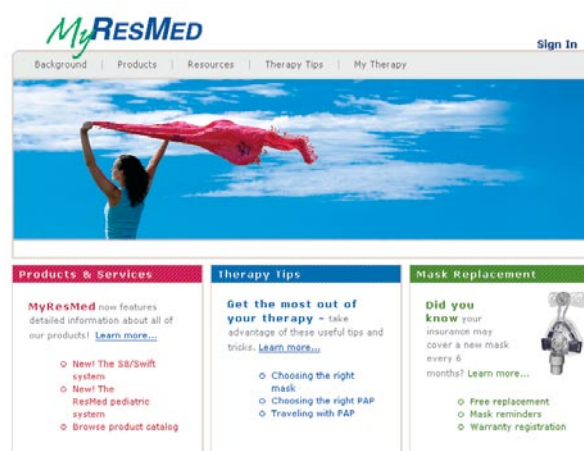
MyResMed

Sign In

Background | Products | Resources | Therapy Tips | My Therapy

Products & Services

MyResMed now features detailed information about all of our products! Learn more...

New! The S8/Swift system

New! The ResMed pediatric system

Browse product catalog

Therapy Tips

Get the most out of your therapy - take advantage of these useful tips and tricks. Learn more...

Choosing the right mask

Choosing the right PAP

Traveling with PAP

Mask Replacement

Did you know your insurance may cover a new mask every 6 months? Learn more...

Free replacement

Mask reminders

Warranty registration